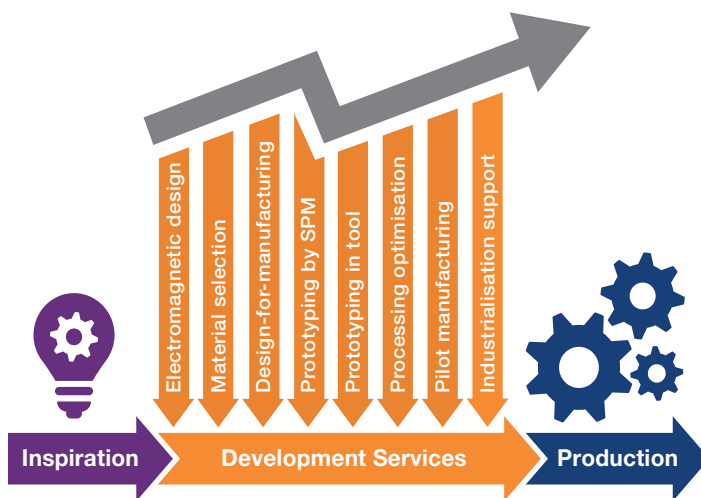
Electromagnetic design

Material selection

Design-for-manufacturing

Prototyping by SPM

Prototyping in tool

Processing optimisation

Pilot manufacturing

Industrialisation support

Inspiration

Development Services

Production